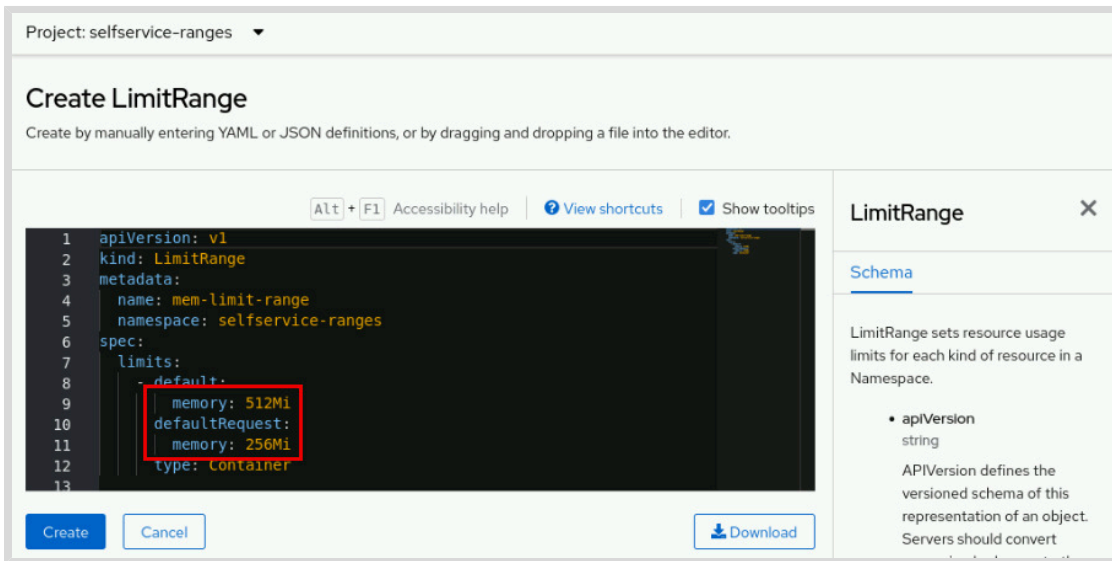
Project: selfservice-ranges

Create LimitRange

Create by manually entering YAML or JSON definitions, or by dragging and dropping a file into the editor.

Alt + F1 Accessibility help | View shortcuts | Show tooltips

1 apiVersion: v1
2 kind: LimitRange
3 metadata:
4 name: mem-limit-range
5 namespace: selfservice-ranges
6 spec:
7 limits:
8 - default:
9 memory: 512Mi
10 defaultRequest:
11 memory: 256Mi
12 type: Container
13

Create Cancel Download

LimitRange

Schema

LimitRange sets resource usage limits for each kind of resource in a Namespace.

• apiVersion
string
APIVersion defines the versioned schema of this representation of an object. Servers should convert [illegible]